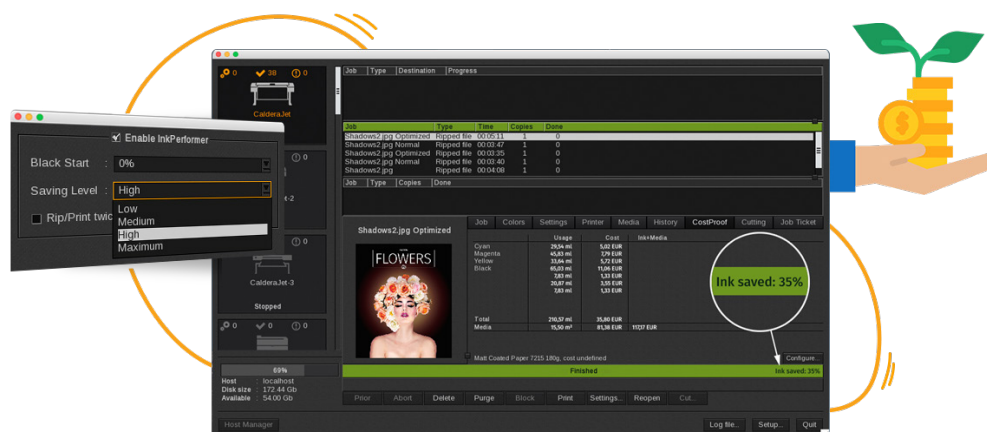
Enable InkPerformer

Black Start : 0%

Saving Level : High

Low
Medium
High
Maximum

Rip/Print twic

0 38 0

CalderaJet

0

t-2

0

CalderaJet-3

Stopped

0 0 0

69%

Host : localhost
Disk size : 172.44 Gb
Available : 54.00 Gb

| Job | Type | Destination | Progress |
|---|---|---|---|

| Job | Type | Time | Copies | Done |
|---|---|---|---|---|
| Shadows2.jpg Optimized | Ripped file | 00:05:11 | 1 | 0 |
| Shadows2.jpg Normal | Ripped file | 00:03:47 | 1 | 0 |
| Shadows2.jpg Optimized | Ripped file | 00:03:35 | 1 | 0 |
| Shadows2.jpg Normal | Ripped file | 00:03:40 | 1 | 0 |
| Shadows2.jpg | Ripped file | 00:04:08 | 1 | 0 |

| Job | Type | Copies | Done |
|---|---|---|---|

Shadows2.jpg Optimized

FLOWERS

Job | Colors | Settings | Printer | Media | History | CostProof | Cutting | Job Ticket

| | Usage | Cost | Ink+Media |
|---|---|---|---|
| Cyan | 29,54 ml | 5,02 EUR | |
| Magenta | 45,83 ml | 7,79 EUR | |
| Yellow | 33,64 ml | 5,72 EUR | |
| Black | 65,03 ml | 11,06 EUR | |
| | 7,83 ml | 1,33 EUR | |
| | 20,87 ml | 3,55 EUR | |
| | 7,83 ml | 1,33 EUR | |
| Total | 210,57 ml | 35,80 EUR | |
| Media | 15,50 m² | 81,38 EUR | 117,17 EUR |

Ink saved: 35%

Matt Coated Paper 7215 180g, cost undefined

Configure...

Finished

Ink saved: 35%

Prior | Abort | Delete | Purge | Block | Print | Settings... | Reopen | Cut...

Host Manager

Log file... | Setup... | Quit